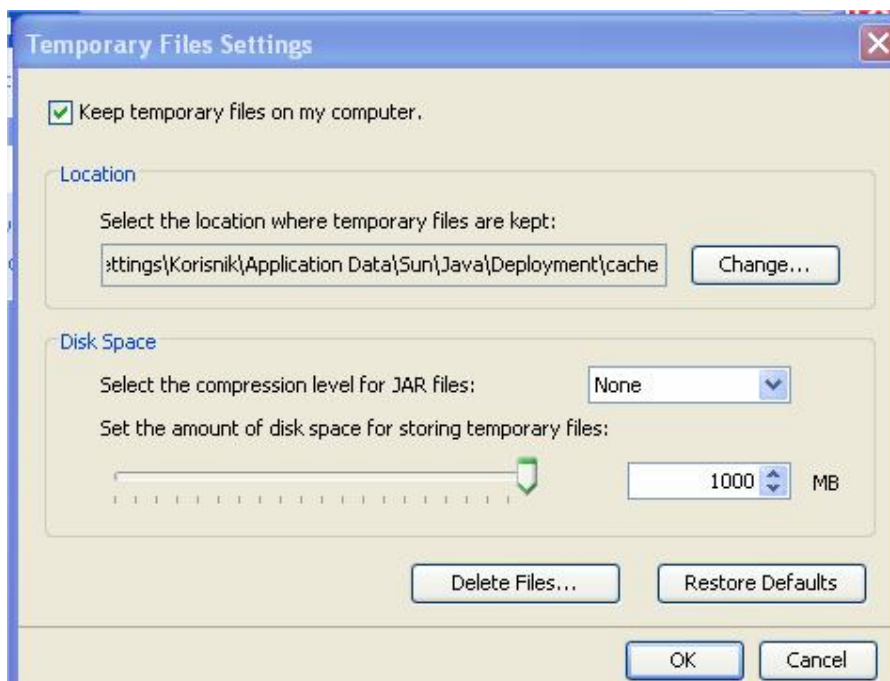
Temporary Files Settings

Keep temporary files on my computer.

Location

Select the location where temporary files are kept:

:ttings\Korisnik\Application Data\Sun\Java\Deployment\cache

Change...

Disk Space

Select the compression level for JAR files:

None

Set the amount of disk space for storing temporary files:

1000

MB

Delete Files...

Restore Defaults

OK

Cancel